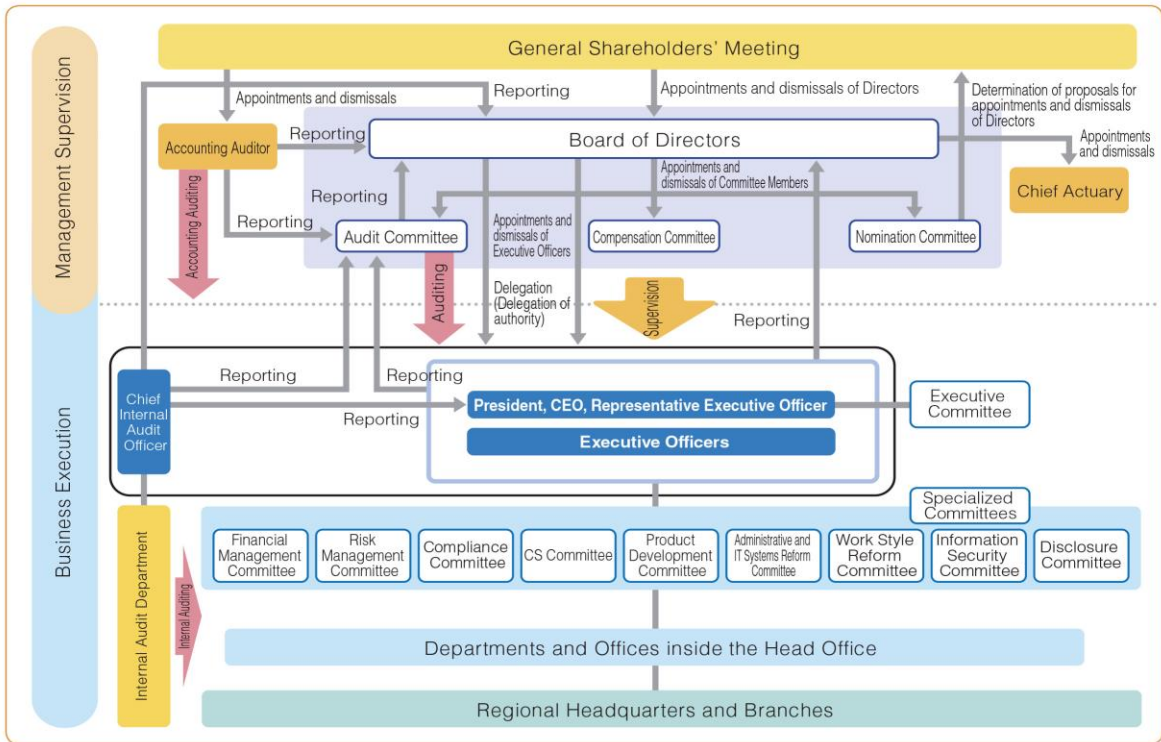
Management Supervision

General Shareholders' Meeting

Appointments and dismissals

Reporting

Appointments and dismissals of Directors

Determination of proposals for appointments and dismissals of Directors

Accounting Auditor

Reporting

Board of Directors

Appointments and dismissals

Chief Actuary

Appointments and dismissals of Committee Members

Accounting Auditing

Reporting

Reporting

Audit Committee

Appointments and dismissals of Executive Officers

Compensation Committee

Nomination Committee

Auditing

Delegation (Delegation of authority)

Supervision

Reporting

Business Execution

Chief Internal Audit Officer

Reporting

Reporting

Reporting

President, CEO, Representative Executive Officer

Executive Committee

Executive Officers

Specialized Committees

Internal Audit Department

Internal Auditing

Financial Management Committee

Risk Management Committee

Compliance Committee

CS Committee

Product Development Committee

Administrative and IT Systems Reform Committee

Work Style Reform Committee

Information Security Committee

Disclosure Committee

Departments and Offices inside the Head Office

Regional Headquarters and Branches